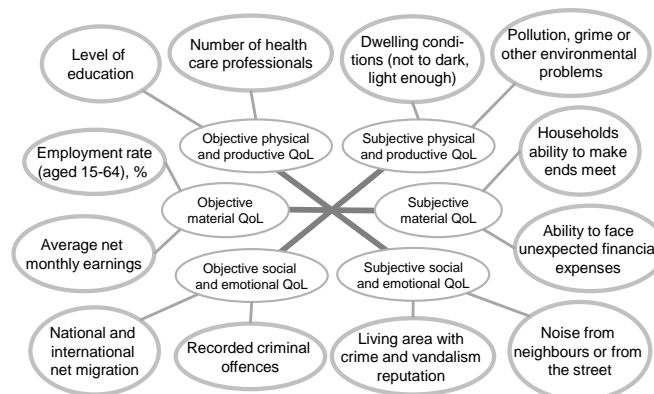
Level of education

Number of health care professionals

Dwelling conditions (not to dark, light enough)

Pollution, grime or other environmental problems

Objective physical and productive QoL

Subjective physical and productive QoL

Employment rate (aged 15-64), %

Households ability to make ends meet

Objective material QoL

Subjective material QoL

Average net monthly earnings

Ability to face unexpected financia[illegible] expenses

Objective social and emotional QoL

Subjective social and emotional QoL

National and international net migration

Recorded criminal offences

Living area with crime and vandalism reputation

Noise from neighbours or from the street